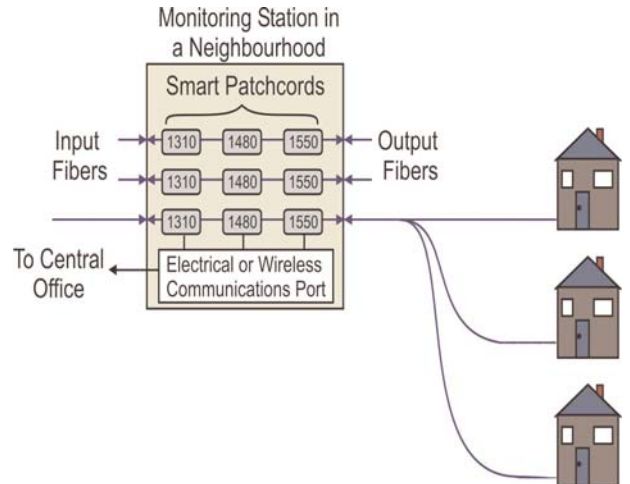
Monitoring Station in a Neighbourhood

Smart Patchcords

Input Fibers

Output Fibers

| 1310 | 1480 | 1550 |
|---|---|---|
| 1310 | 1480 | 1550 |
| 1310 | 1480 | 1550 |

To Central Office

Electrical or Wireless Communications Port